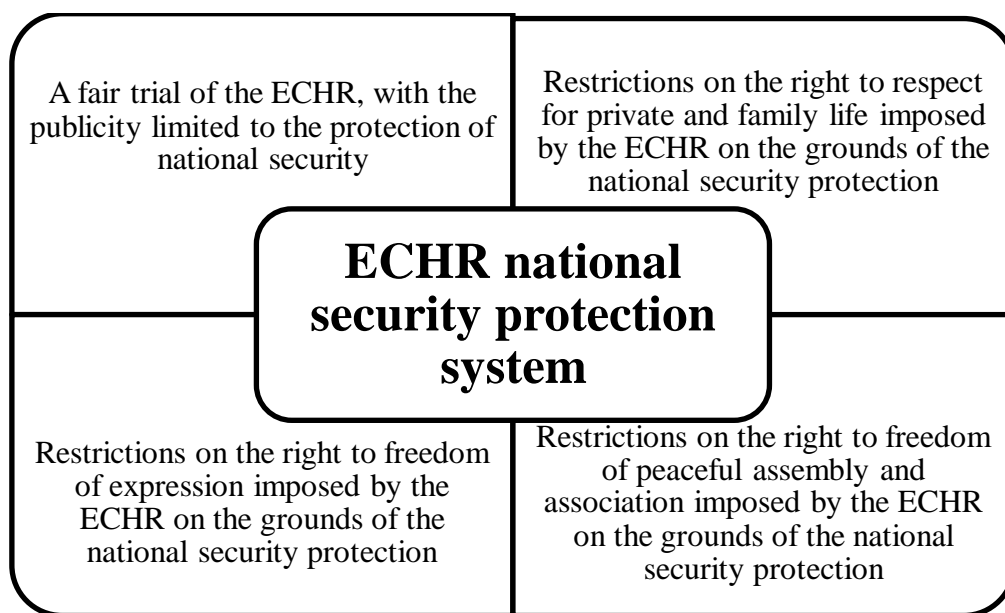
A fair trial of the ECHR, with the publicity limited to the protection of national security

Restrictions on the right to respect for private and family life imposed by the ECHR on the grounds of the national security protection

ECHR national security protection system

Restrictions on the right to freedom of expression imposed by the ECHR on the grounds of the national security protection

Restrictions on the right to freedom of peaceful assembly and association imposed by the ECHR on the grounds of the national security protection